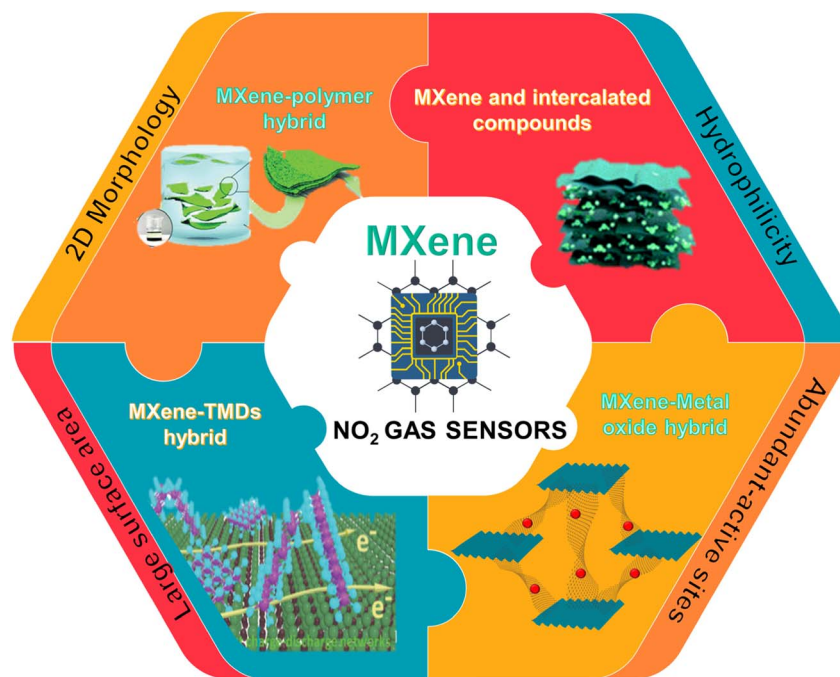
2D Morphology

MXene-polymer hybrid

MXene and intercalated compounds

Hydrophilicity

MXene

$NO_2$ GAS SENSORS

MXene-TMDs hybrid

MXene-Metal oxide hybrid

Large surface area

Abundant-active sites

$e^-$

$e^-$

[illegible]